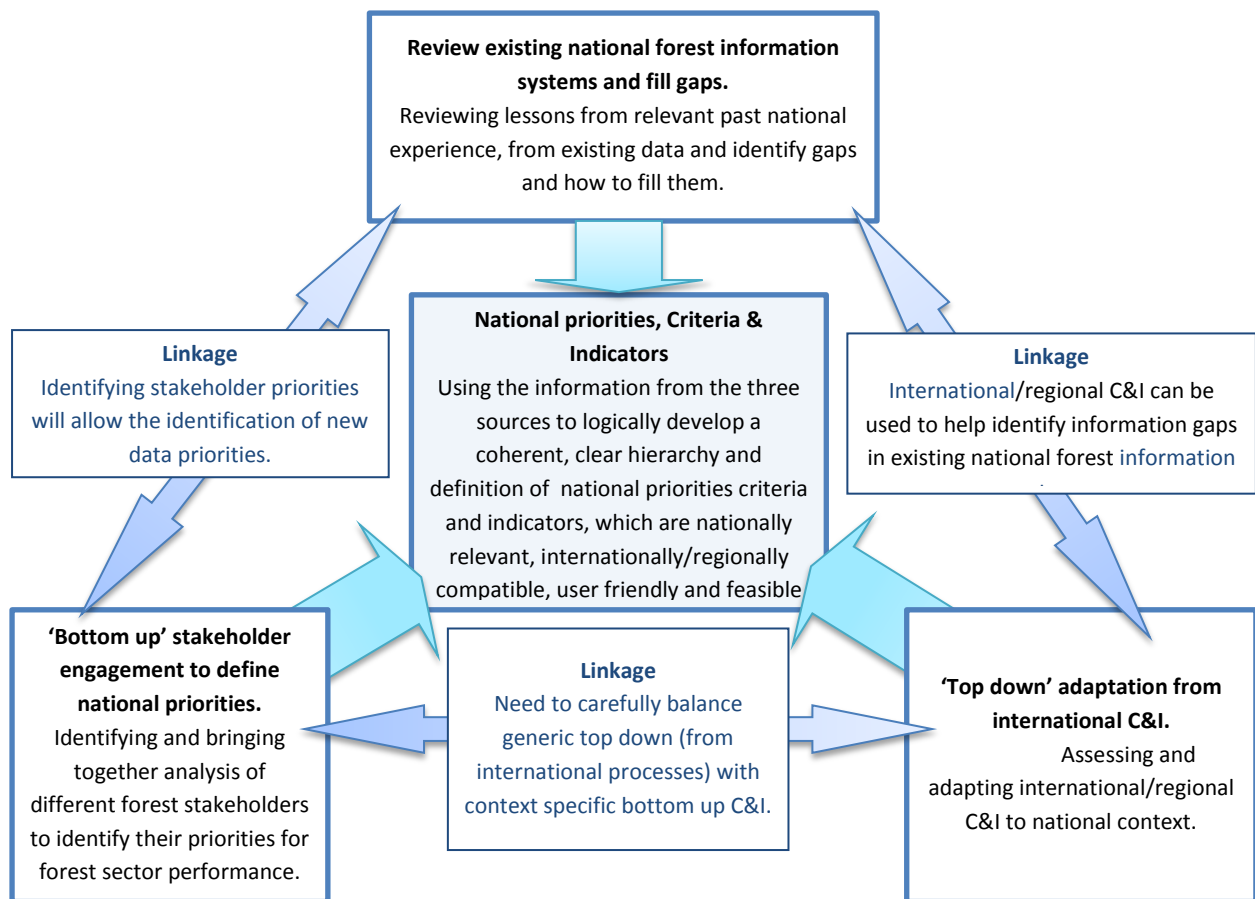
**Review existing national forest information systems and fill gaps.**
Reviewing lessons from relevant past national experience, from existing data and identify gaps and how to fill them.

**Linkage**
Identifying stakeholder priorities will allow the identification of new data priorities.

**National priorities, Criteria & Indicators**
Using the information from the three sources to logically develop a coherent, clear hierarchy and definition of national priorities criteria and indicators, which are nationally relevant, internationally/regionally compatible, user friendly and feasible

**Linkage**
International/regional C&I can be used to help identify information gaps in existing national forest information

**'Bottom up' stakeholder engagement to define national priorities.**
Identifying and bringing together analysis of different forest stakeholders to identify their priorities for forest sector performance.

**Linkage**
Need to carefully balance generic top down (from international processes) with context specific bottom up C&I.

**'Top down' adaptation from international C&I.**
Assessing and adapting international/regional C&I to national context.